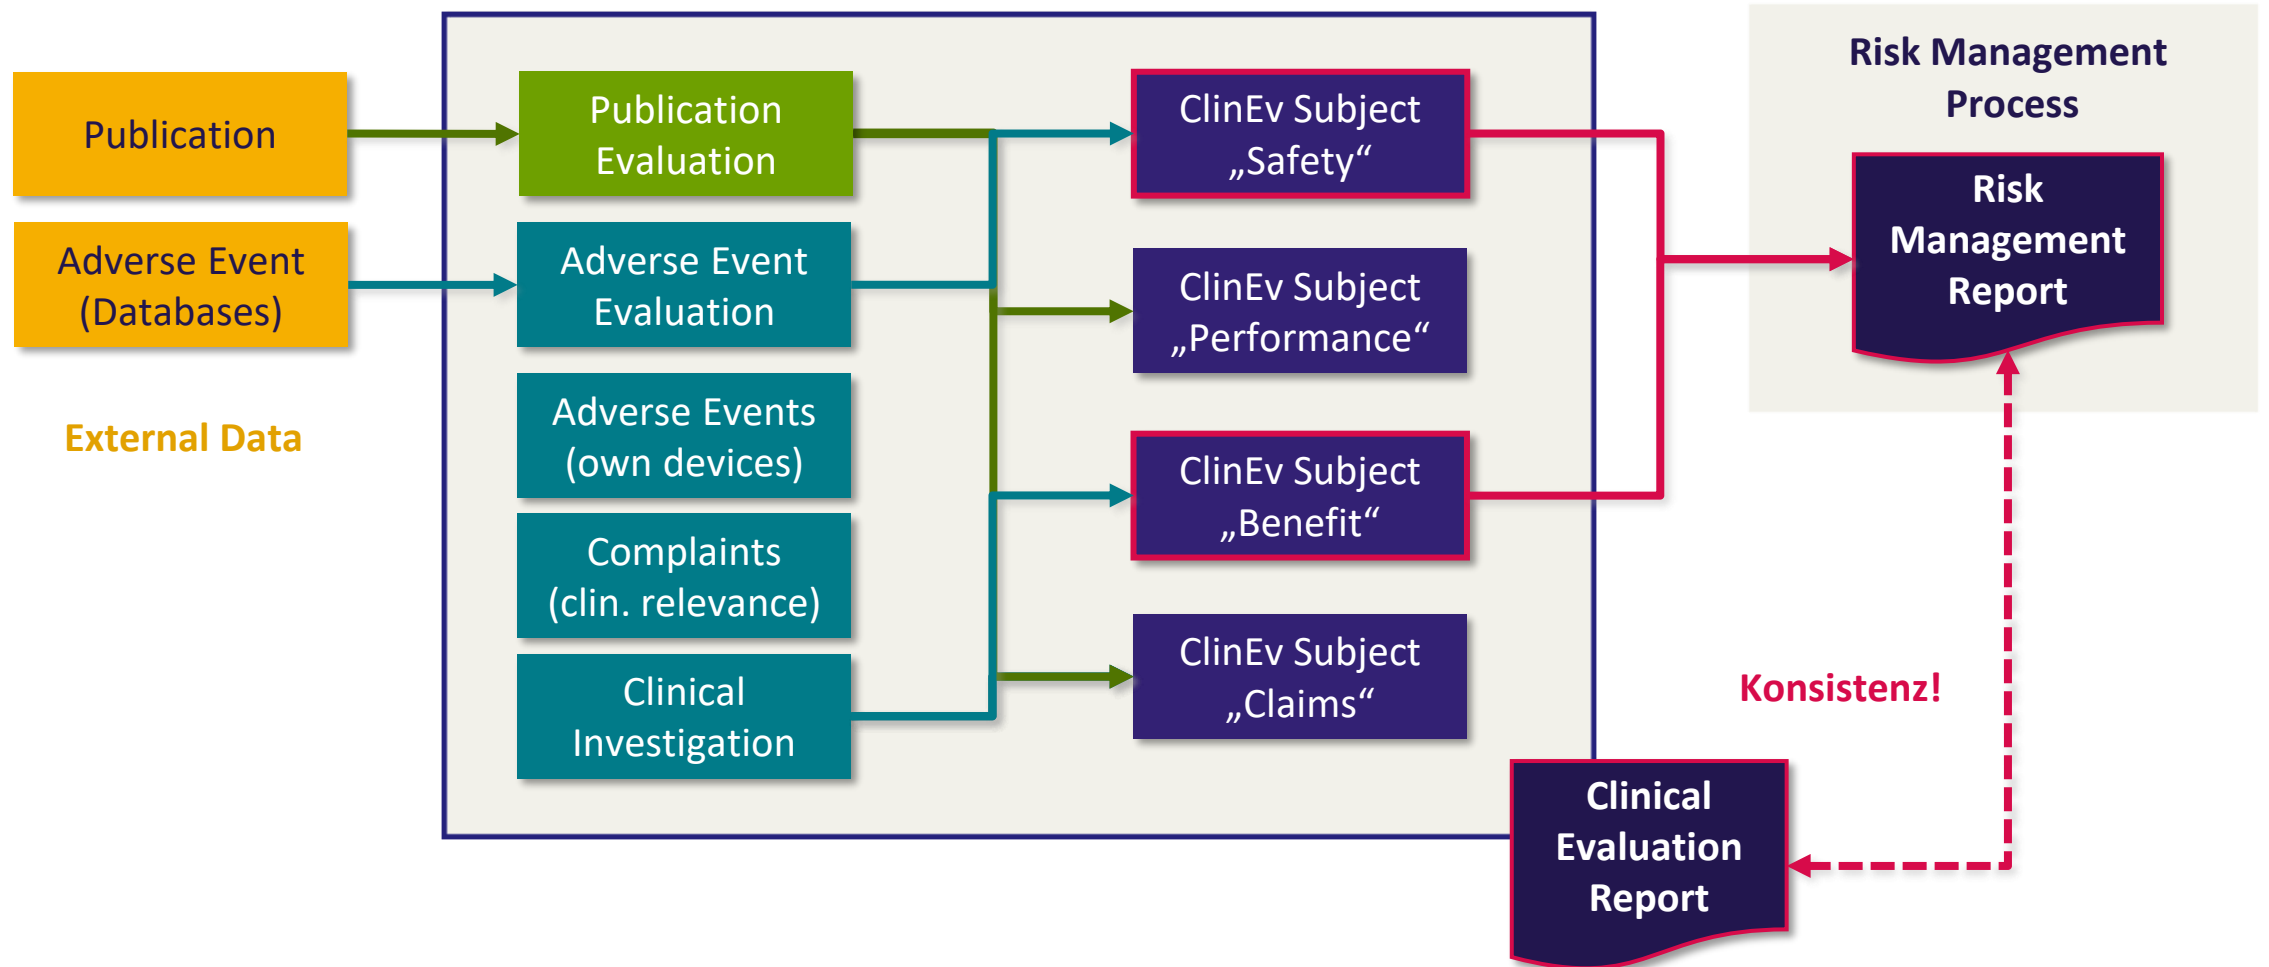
Publication

Adverse Event (Databases)

External Data

Publication Evaluation

Adverse Event Evaluation

Adverse Events (own devices)

Complaints (clin. relevance)

Clinical Investigation

ClinEv Subject „Safety“

ClinEv Subject „Performance“

ClinEv Subject „Benefit“

ClinEv Subject „Claims“

Risk Management Process

Risk Management Report

Konsistenz!

Clinical Evaluation Report